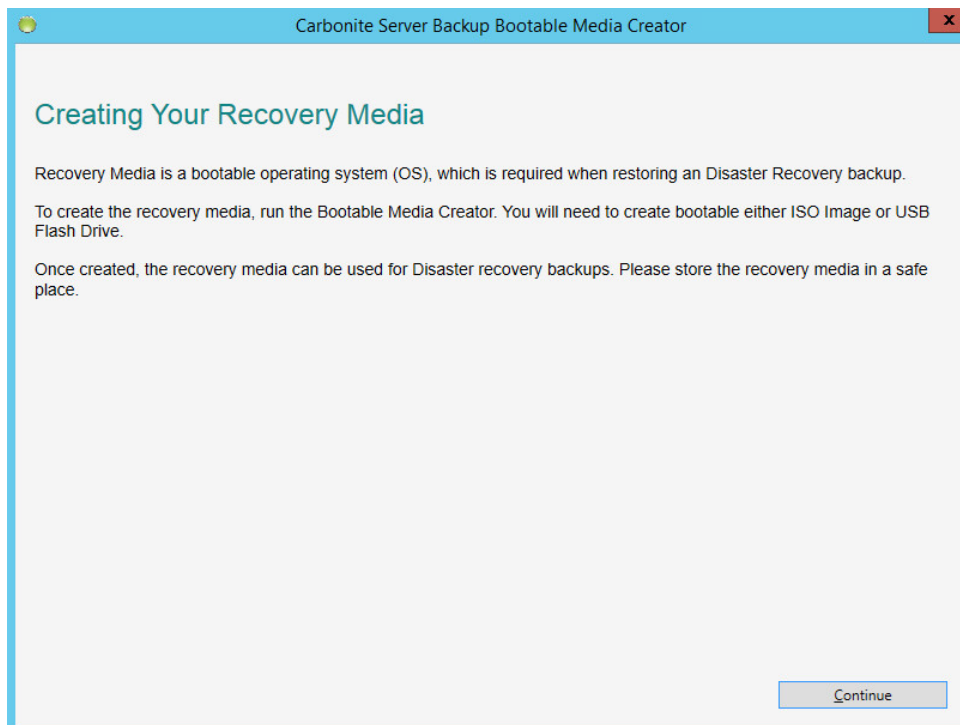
Carbonite Server Backup Bootable Media Creator

x

Creating Your Recovery Media

Recovery Media is a bootable operating system (OS), which is required when restoring an Disaster Recovery backup.

To create the recovery media, run the Bootable Media Creator. You will need to create bootable either ISO Image or USB Flash Drive.

Once created, the recovery media can be used for Disaster recovery backups. Please store the recovery media in a safe place.

Continue